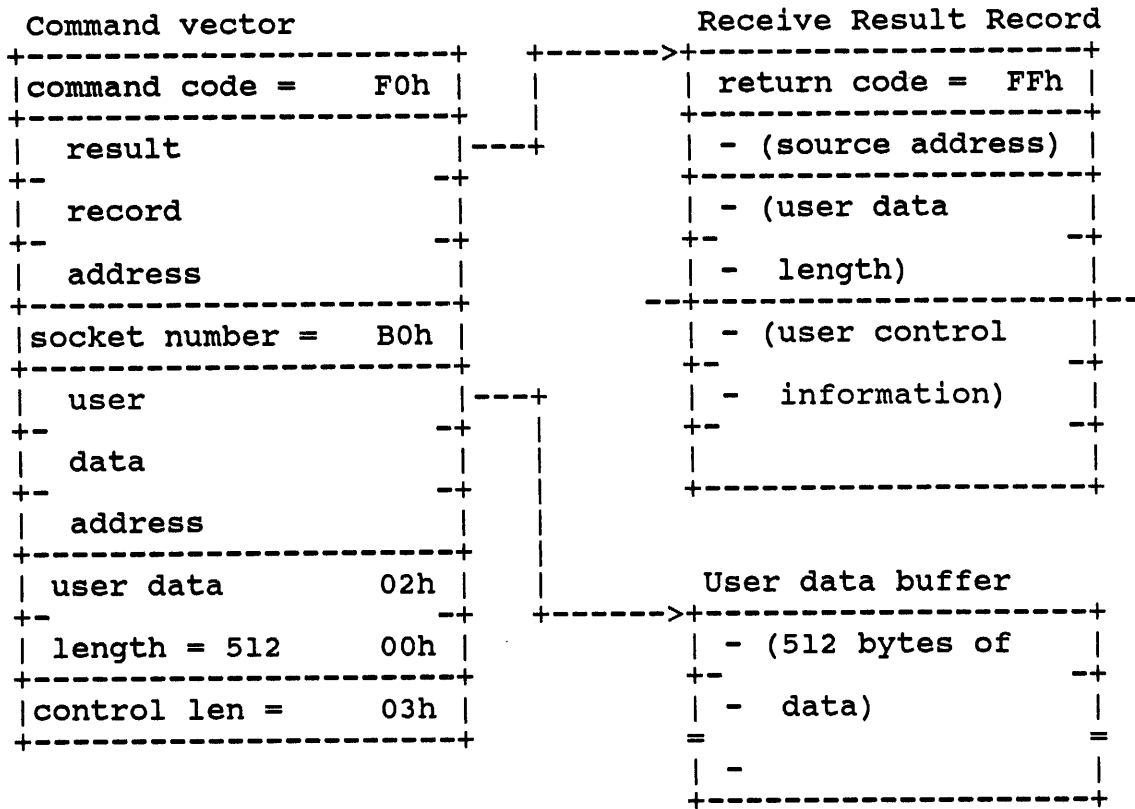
Command vector

command code = F0h

result
record
address

socket number = B0h

user
data
address

user data 02h
length = 512 00h

control len = 03h

Receive Result Record

return code = FFh

- (source address)

- (user data
- length)

- (user control
- information)

User data buffer

- (512 bytes of
- data)
-